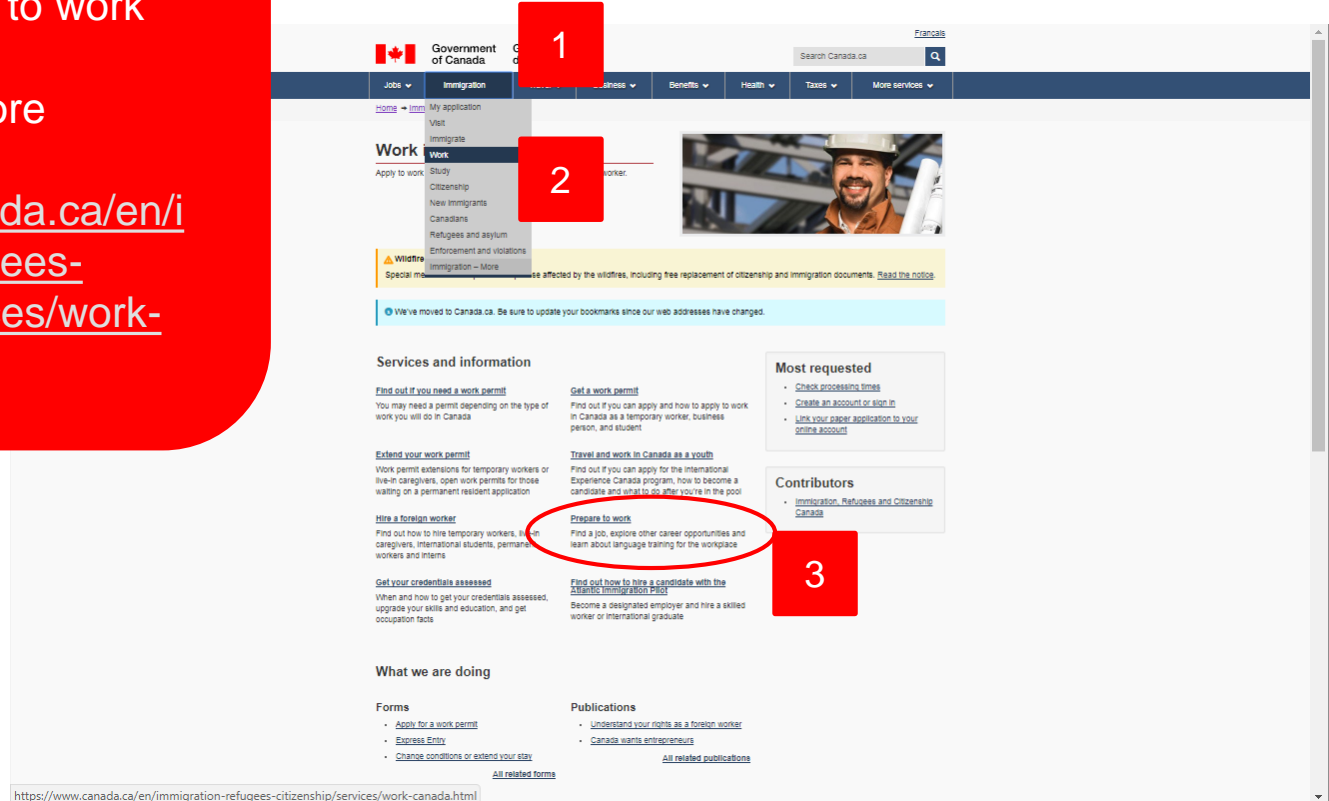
to work

ore

da.ca/en/i
ees-
es/work-

Français

Government of Canada

G
d

1

Search Canada.ca

Jobs
Immigration
Business
Benefits
Health
Taxes
More services

Home → Imm

My application
Visit
Immigrate
Work
Study
Citizenship
New immigrants
Canadians
Refugees and asylum
Enforcement and violations
Immigration – More

2

Work
Apply to work
worker.

Wildfire
Special me
se affected by the wildfires, including free replacement of citizenship and immigration documents. Read the notice.

We've moved to Canada.ca. Be sure to update your bookmarks since our web addresses have changed.

Services and information

Find out if you need a work permit
You may need a permit depending on the type of work you will do in Canada

Get a work permit
Find out if you can apply and how to apply to work in Canada as a temporary worker, business person, and student

Extend your work permit
Work permit extensions for temporary workers or live-in caregivers, open work permits for those waiting on a permanent resident application

Travel and work in Canada as a youth
Find out if you can apply for the International Experience Canada program, how to become a candidate and what to do after you're in the pool

Hire a foreign worker
Find out how to hire temporary workers, live-in caregivers, international students, permanent workers and interns

Prepare to work
Find a job, explore other career opportunities and learn about language training for the workplace

3

Get your credentials assessed
When and how to get your credentials assessed, upgrade your skills and education, and get occupation facts

Find out how to hire a candidate with the Atlantic Immigration Pilot
Become a designated employer and hire a skilled worker or international graduate

Most requested
• Check processing times
• Create an account or sign in
• Link your paper application to your online account

Contributors
• Immigration, Refugees and Citizenship Canada

What we are doing

Forms
• Apply for a work permit
• Express Entry
• Change conditions or extend your stay
All related forms

Publications
• Understand your rights as a foreign worker
• Canada wants entrepreneurs
All related publications

https://www.canada.ca/en/immigration-refugees-citizenship/services/work-canada.html